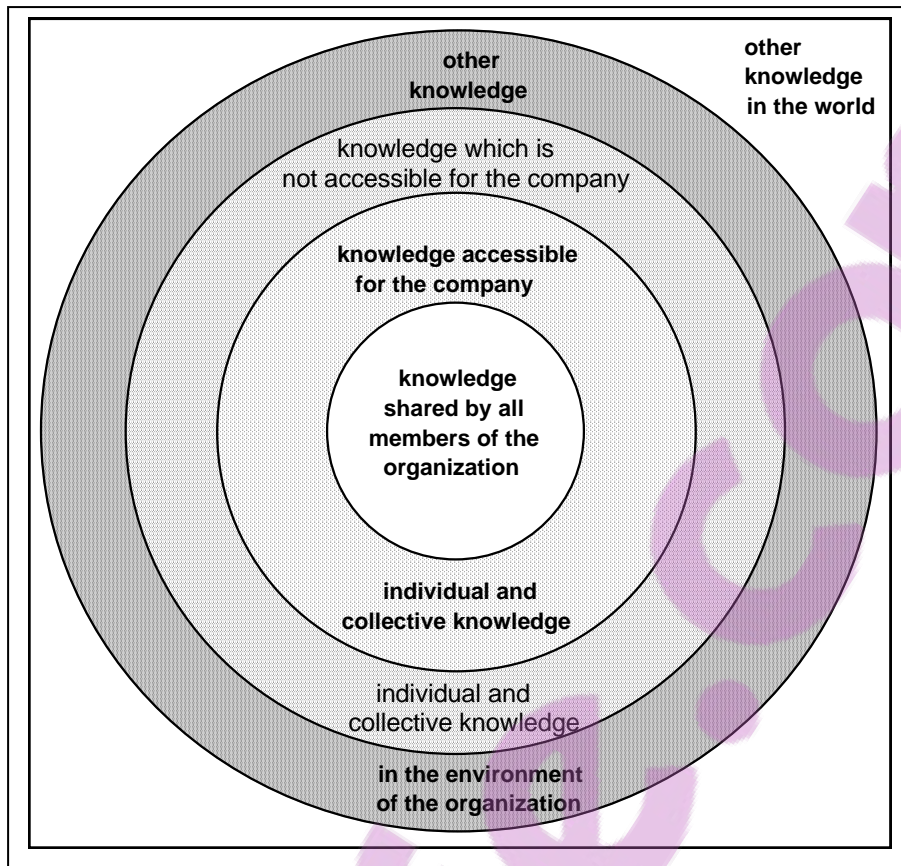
other knowledge

other knowledge in the world

knowledge which is not accessible for the company

knowledge accessible for the company

knowledge shared by all members of the organization

individual and collective knowledge

individual and collective knowledge

in the environment of the organization